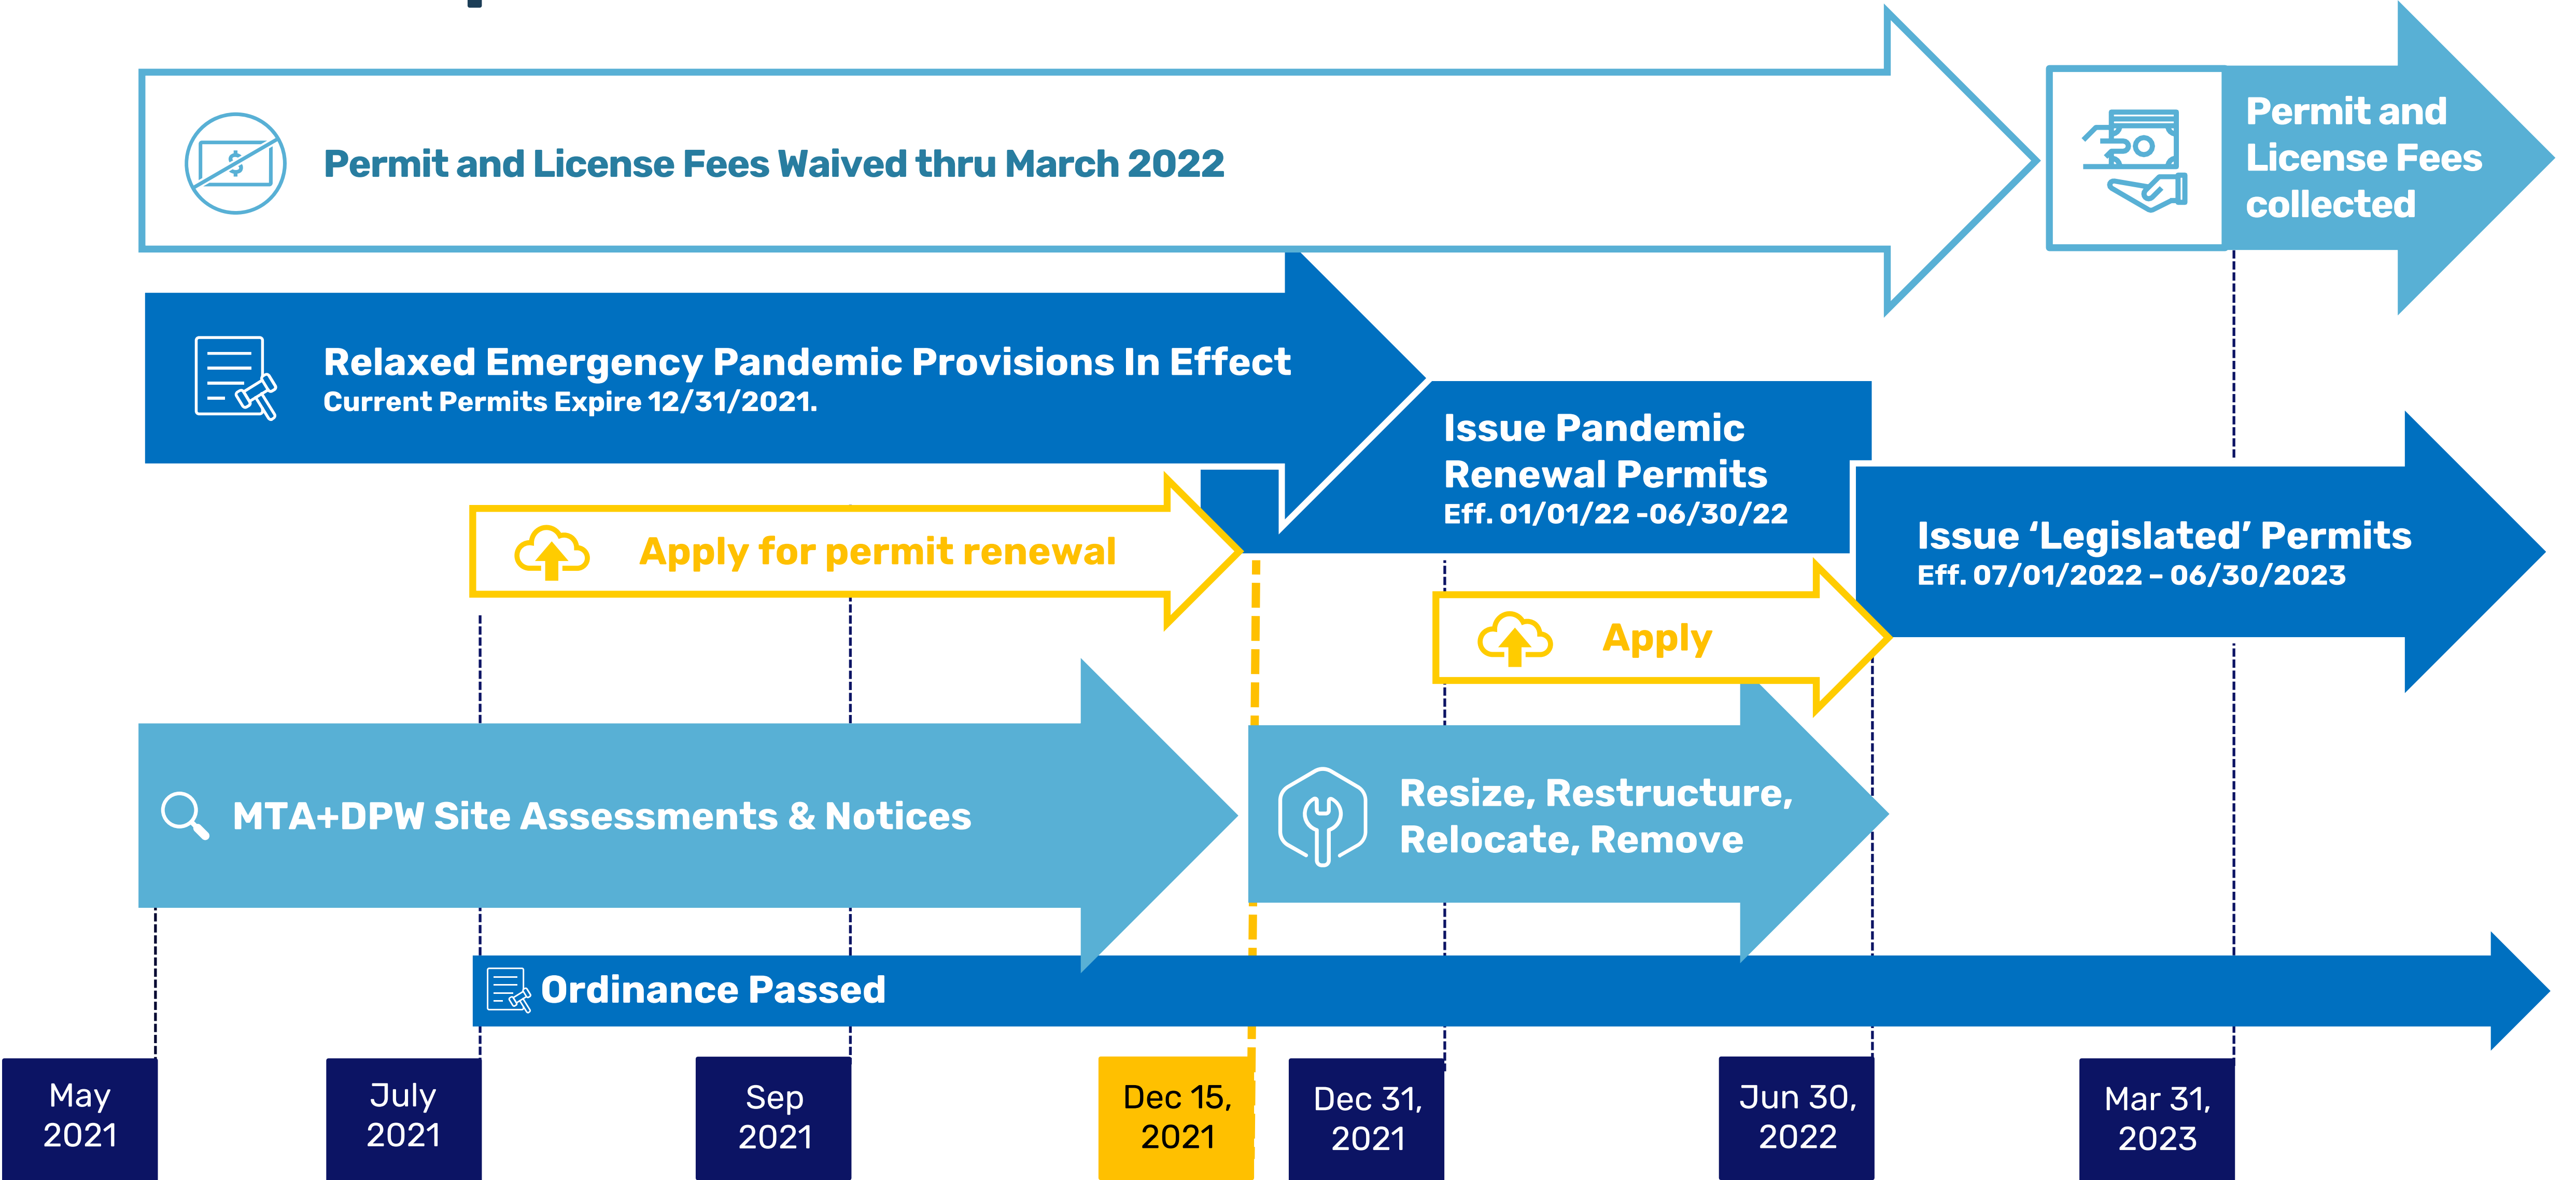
Permit and License Fees Waived thru March 2022

Permit and License Fees collected

Relaxed Emergency Pandemic Provisions In Effect
Current Permits Expire 12/31/2021.

Issue Pandemic Renewal Permits
Eff. 01/01/22 -06/30/22

Apply for permit renewal

Issue 'Legislated' Permits
Eff. 07/01/2022 – 06/30/2023

Apply

MTA+DPW Site Assessments & Notices

Resize, Restructure, Relocate, Remove

Ordinance Passed

May 2021

July 2021

Sep 2021

Dec 15, 2021

Dec 31, 2021

Jun 30, 2022

Mar 31, 2023